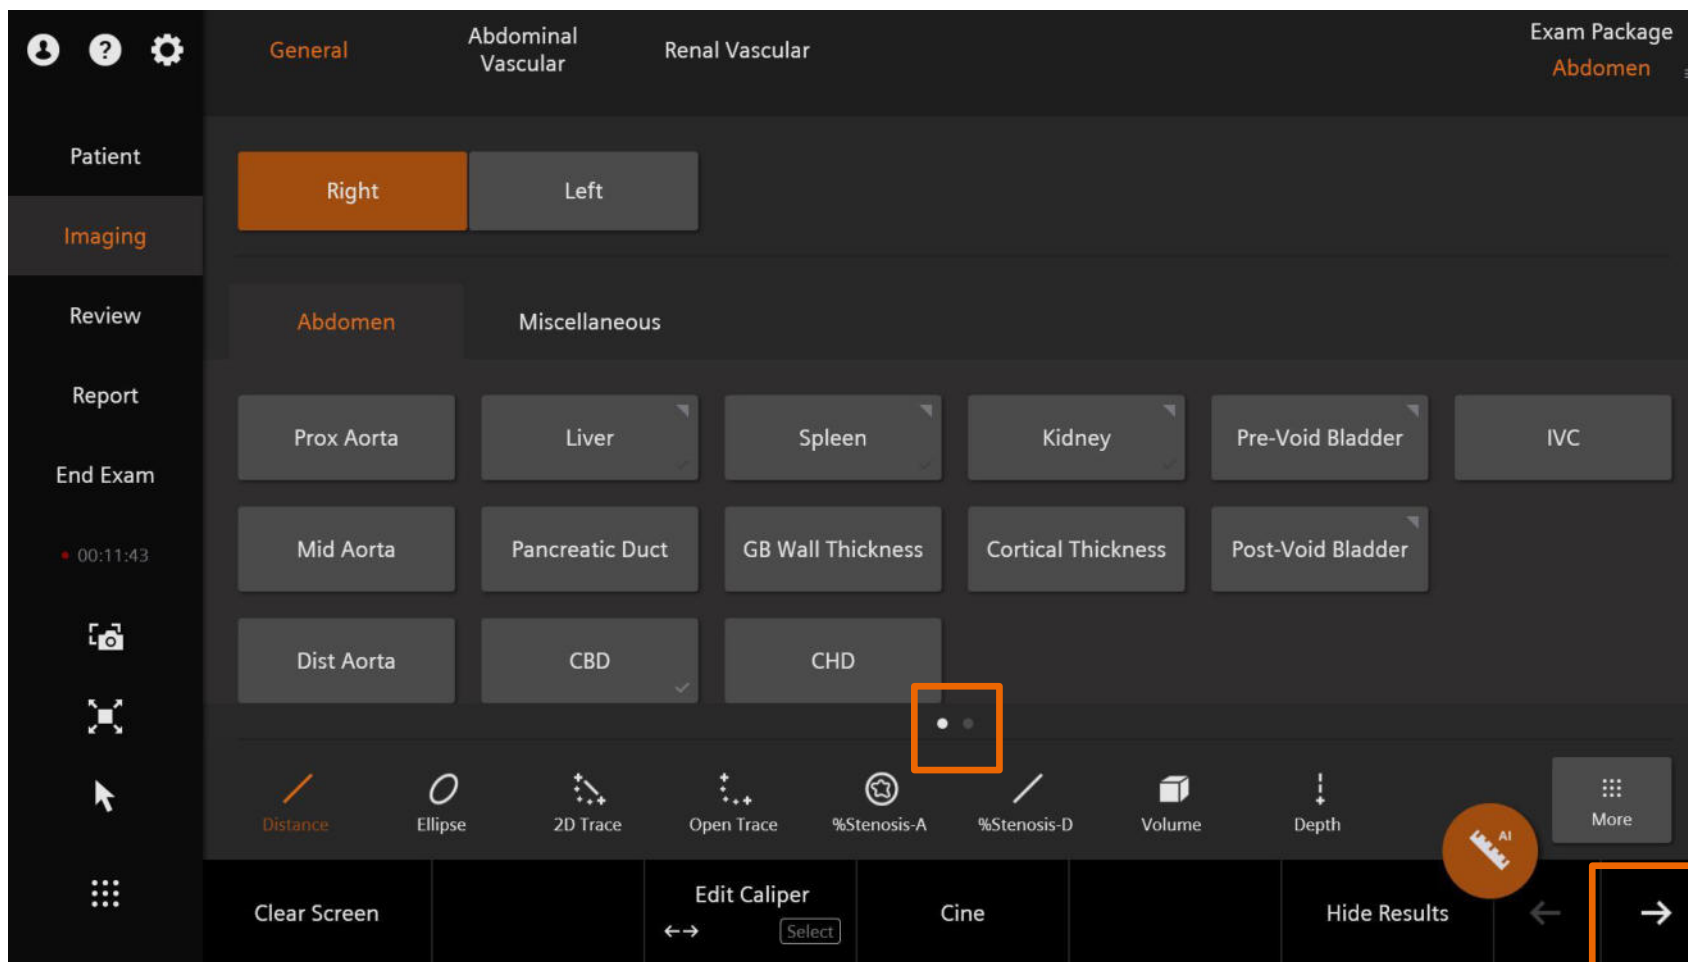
General
Abdominal Vascular
Renal Vascular
Exam Package
Abdomen

Patient
Imaging
Review
Report
End Exam
00:11:43

Right
Left

Abdomen
Miscellaneous

| Prox Aorta | Liver | Spleen | Kidney | Pre-Void Bladder | IVC |
|---|---|---|---|---|---|
| Mid Aorta | Pancreatic Duct | GB Wall Thickness | Cortical Thickness | Post-Void Bladder | |
| Dist Aorta | CBD | CHD | | | |

Distance
Ellipse
2D Trace
Open Trace
%Stenosis-A
%Stenosis-D
Volume
Depth
More
AI

Clear Screen
Edit Caliper
Select
Cine
Hide Results